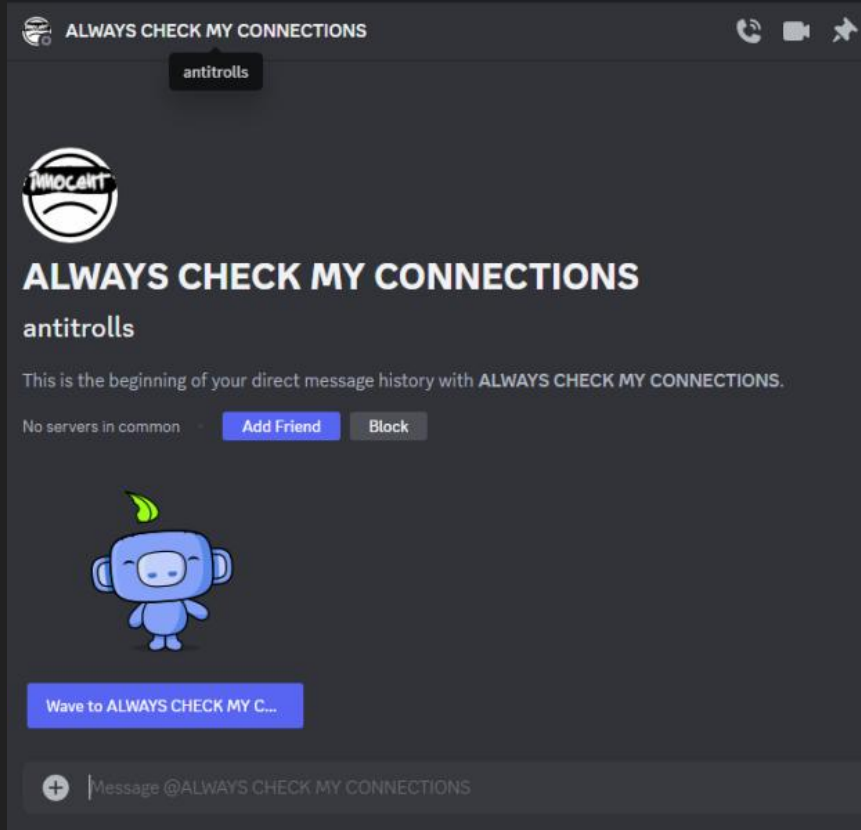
ALWAYS CHECK MY CONNECTIONS

antitrolls

Innocent

ALWAYS CHECK MY CONNECTIONS

antitrolls

This is the beginning of your direct message history with ALWAYS CHECK MY CONNECTIONS.

No servers in common

Add Friend

Block

Wave to ALWAYS CHECK MY C...

Message @ALWAYS CHECK MY CONNECTIONS